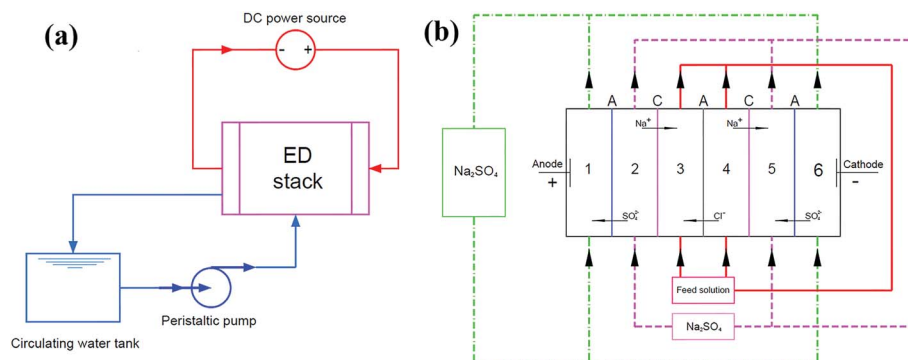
(a)

DC power source

- +

ED stack

Circulating water tank

Peristaltic pump

(b)

$Na_2SO_4$

A C A C A

Anode
+

1 2 3 4 5 6

Cathode
-

$Na^+$

$Na^+$

$SO_4^{2-}$

$Cl^-$

$SO_4^{2-}$

Feed solution

$Na_2SO_4$